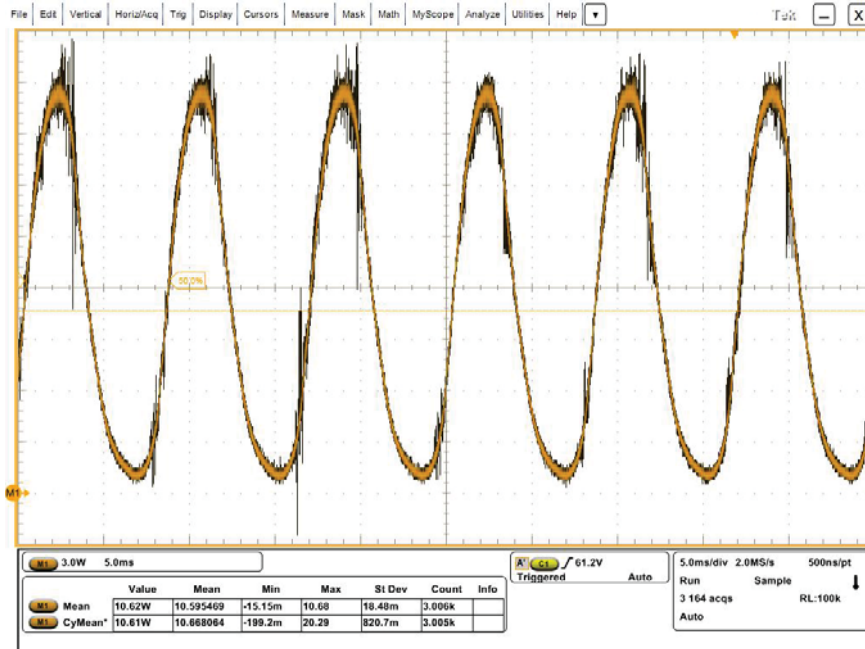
File | Edit | Vertical | Horiz/Acq | Trig | Display | Cursors | Measure | Mask | Math | MyScope | Analyze | Utilities | Help | ▾

Tek

50.0%

M1

M1 3.0W 5.0ms

A' C1 ∫ 61.2V
Triggered Auto

5.0ms/div 2.0MS/s 500ns/pt
Run Sample
3 164 acqs RL:100k
Auto

| | | Value | Mean | Min | Max | St Dev | Count | Info |
|---|---|---|---|---|---|---|---|---|
| M1 | Mean | 10.62W | 10.595469 | -15.15m | 10.68 | 18.48m | 3.006k | |
| M1 | CyMean* | 10.61W | 10.668064 | -199.2m | 20.29 | 820.7m | 3.005k | |